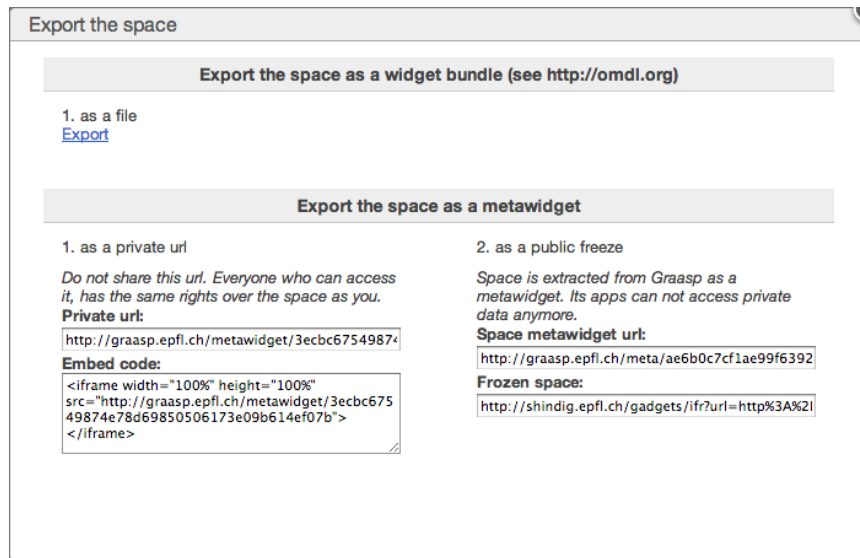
Export the space

Export the space as a widget bundle (see http://omdl.org)

1. as a file
Export

Export the space as a metawidget

1. as a private url

Do not share this url. Everyone who can access it, has the same rights over the space as you.

Private url:

http://graasp.epfl.ch/metawidget/3ecbc67549874

Embed code:

<iframe width="100%" height="100%" src="http://graasp.epfl.ch/metawidget/3ecbc67549874e78d69850506173e09b614ef07b"> </iframe>

2. as a public freeze

Space is extracted from Graasp as a metawidget. Its apps can not access private data anymore.

Space metawidget url:

http://graasp.epfl.ch/meta/ae6b0c7cf1ae99f6392

Frozen space:

http://shindig.epfl.ch/gadgets/ifr?url=http%3A%2I